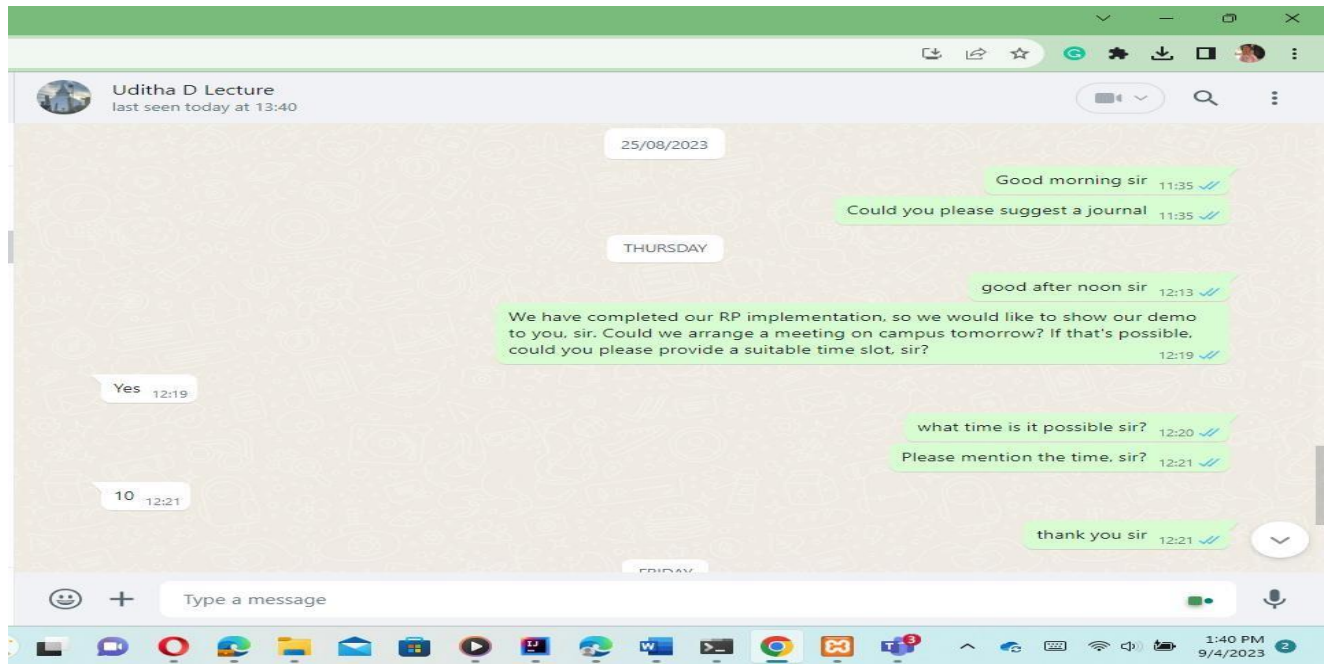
Uditha D Lecture
last seen today at 13:40

25/08/2023

Good morning sir 11:35

Could you please suggest a journal 11:35

THURSDAY

good after noon sir 12:13

We have completed our RP implementation, so we would like to show our demo to you, sir. Could we arrange a meeting on campus tomorrow? If that's possible, could you please provide a suitable time slot, sir? 12:19

Yes 12:19

what time is it possible sir? 12:20

Please mention the time, sir? 12:21

10 12:21

thank you sir 12:21

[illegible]

Type a message

3

1:40 PM
9/4/2023

2